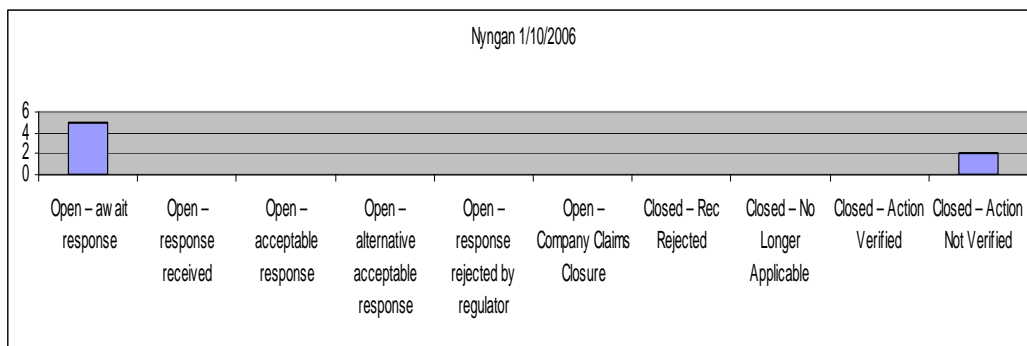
Nyngan 1/10/2006

6
4
2
0

Open – aw ait response

Open – response received

Open – acceptable response

Open – alternative acceptable response

Open – response rejected by regulator

Open – Company Claims Closure

Closed – Rec Rejected

Closed – No Longer Applicable

Closed – Action Verified

Closed – Action Not Verified